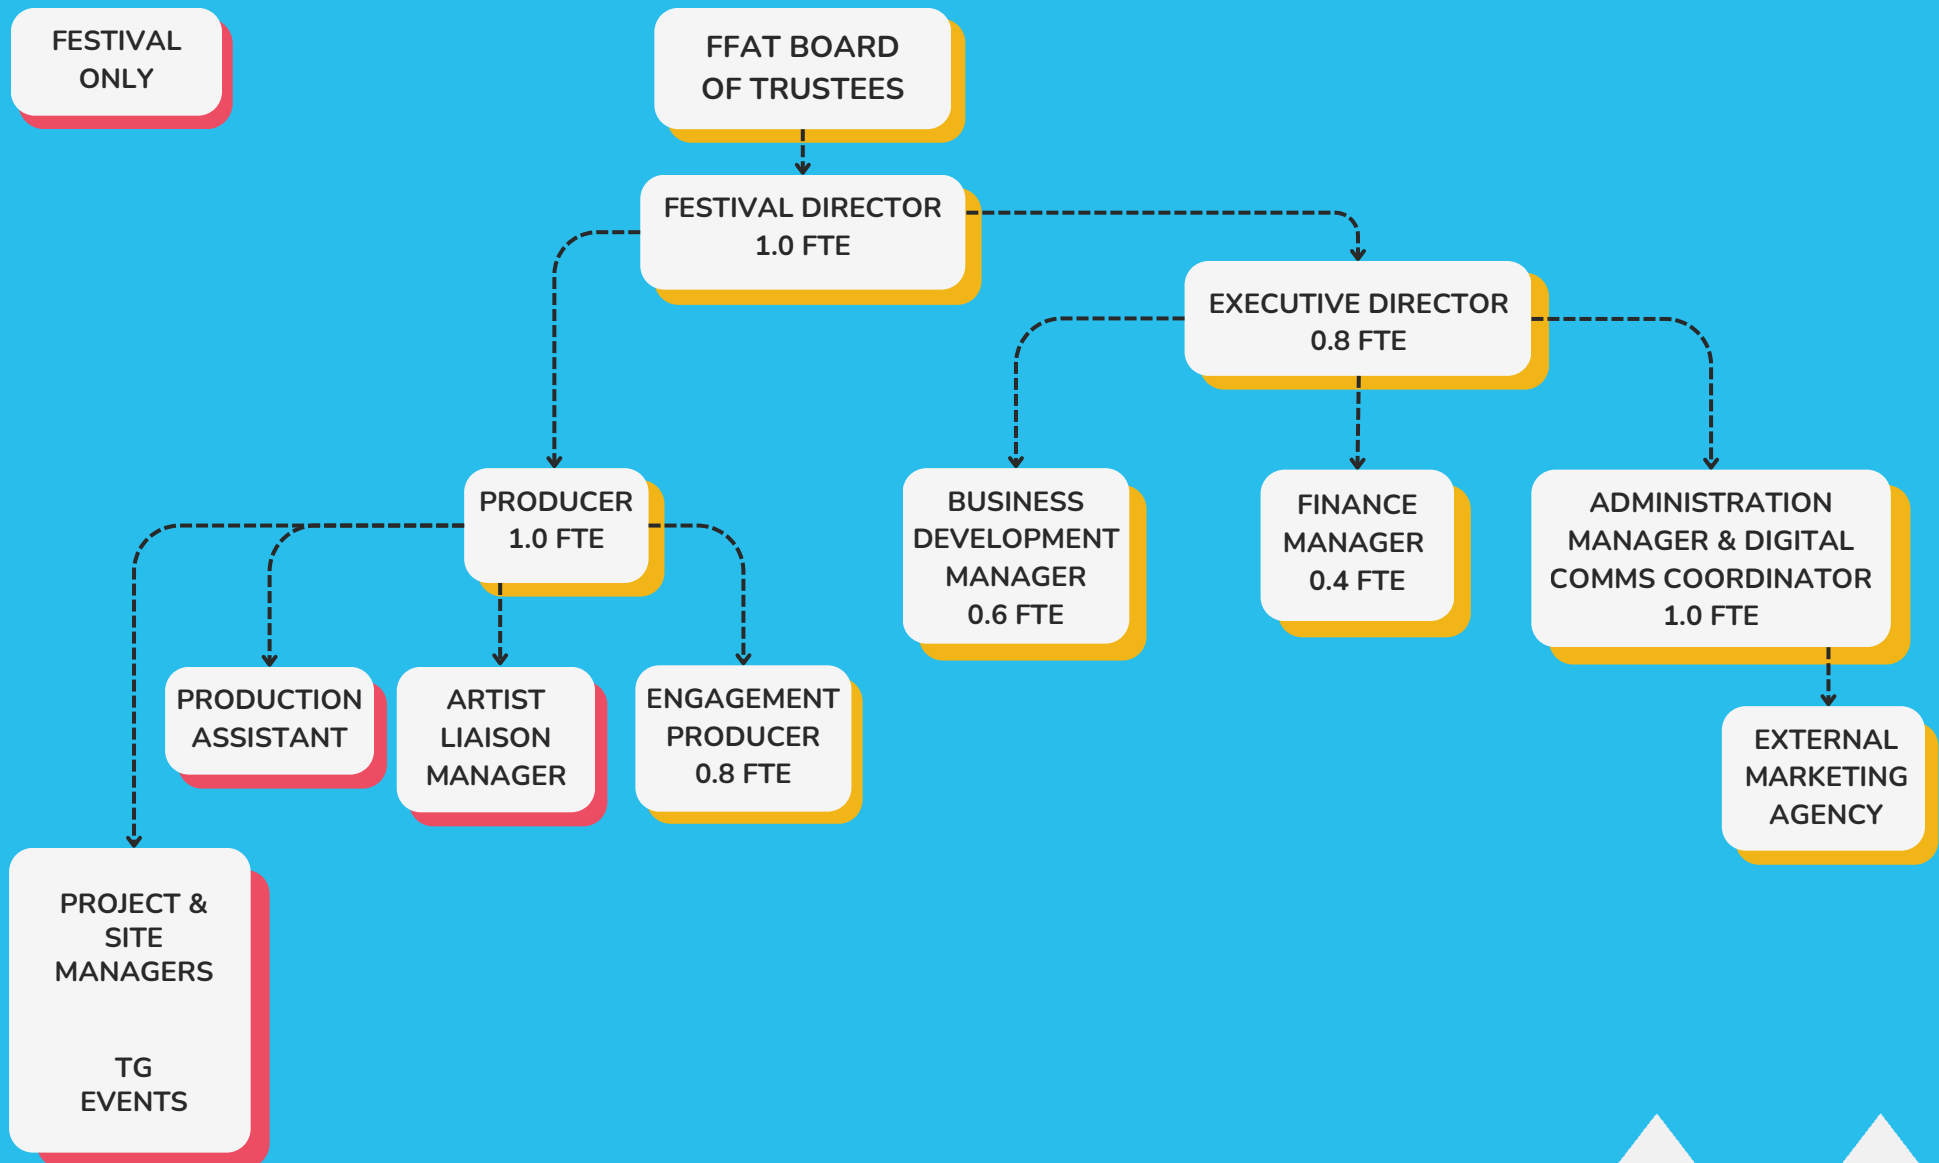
FESTIVAL ONLY

FFAT BOARD OF TRUSTEES

FESTIVAL DIRECTOR 1.0 FTE

EXECUTIVE DIRECTOR 0.8 FTE

PRODUCER 1.0 FTE

BUSINESS DEVELOPMENT MANAGER 0.6 FTE

FINANCE MANAGER 0.4 FTE

ADMINISTRATION MANAGER & DIGITAL COMMS COORDINATOR 1.0 FTE

PRODUCTION ASSISTANT

ARTIST LIAISON MANAGER

ENGAGEMENT PRODUCER 0.8 FTE

EXTERNAL MARKETING AGENCY

PROJECT & SITE MANAGERS

TG EVENTS